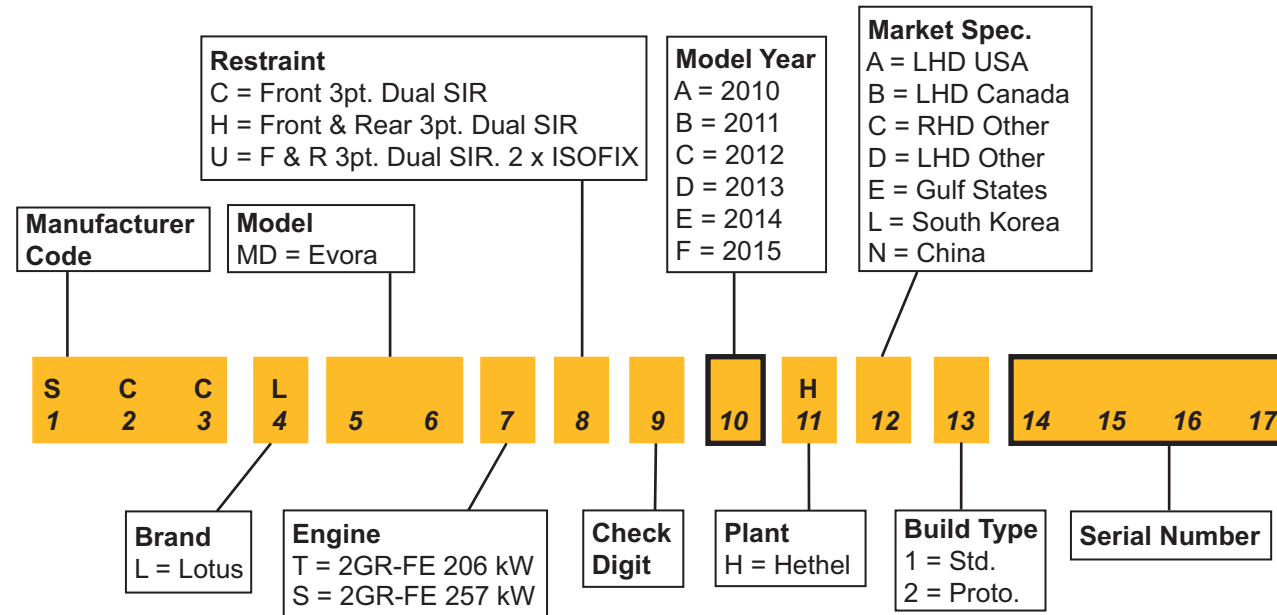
Restraint
C = Front 3pt. Dual SIR
H = Front & Rear 3pt. Dual SIR
U = F & R 3pt. Dual SIR. 2 x ISOFIX

Model Year
A = 2010
B = 2011
C = 2012
D = 2013
E = 2014
F = 2015

Market Spec.
A = LHD USA
B = LHD Canada
C = RHD Other
D = LHD Other
E = Gulf States
L = South Korea
N = China

Manufacturer Code

Model
MD = Evora

S C C L H
1 2 3 4 5 6 7 8 9 10 11 12 13 14 15 16 17

Brand
L = Lotus

Engine
T = 2GR-FE 206 kW
S = 2GR-FE 257 kW

Check Digit

Plant
H = Hethel

Build Type
1 = Std.
2 = Proto.

Serial Number